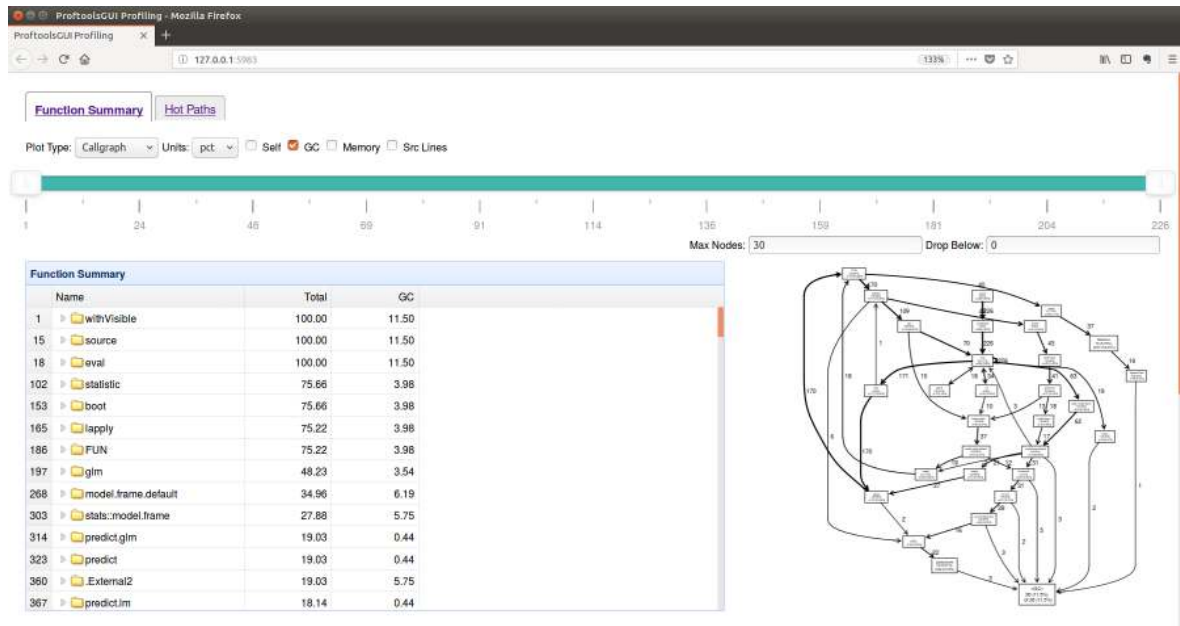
ProftoolsGUI Profiling - Mozilla Firefox

ProftoolsGUI Profiling

127.0.0.1:5963

133%

Function Summary | Hot Paths

Plot Type: Callgraph Units: pct Self GC Memory Src Lines

1 24 46 69 91 114 136 159 181 204 226

Max Nodes: 30 Drop Below: 0

Function Summary

| | Name | Total | GC |
|---|---|---|---|
| 1 | withVisible | 100.00 | 11.50 |
| 15 | source | 100.00 | 11.50 |
| 18 | eval | 100.00 | 11.50 |
| 102 | statistic | 75.66 | 3.98 |
| 153 | boot | 75.66 | 3.98 |
| 165 | lapply | 75.22 | 3.98 |
| 186 | FUN | 75.22 | 3.98 |
| 197 | glm | 48.23 | 3.54 |
| 268 | model.frame.default | 34.96 | 6.19 |
| 303 | stats::model.frame | 27.88 | 5.75 |
| 314 | predict.glm | 19.03 | 0.44 |
| 323 | predict | 19.03 | 0.44 |
| 360 | .External2 | 19.03 | 5.75 |
| 367 | predict.lm | 18.14 | 0.44 |